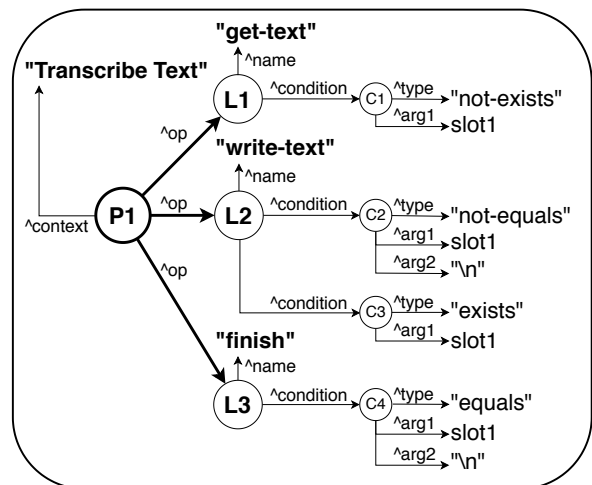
"get-text"
^name
"Transcribe Text"
L1
^condition
C1
^type
"not-exists"
^arg1
slot1
^op
"write-text"
^name
^context
P1
^op
L2
^condition
C2
^type
"not-equals"
^arg1
slot1
^arg2
"\n"
^op
^condition
C3
^type
"exists"
^arg1
slot1
"finish"
^name
L3
^condition
C4
^type
"equals"
^arg1
slot1
^arg2
"\n"